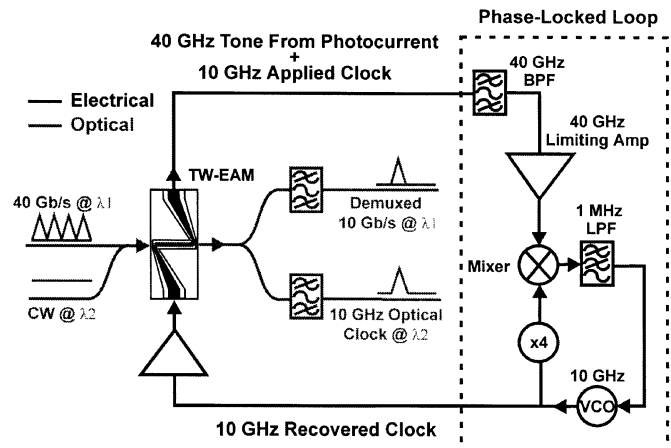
Phase-Locked Loop

40 GHz Tone From Photocurrent
+
10 GHz Applied Clock

Electrical
Optical

40 GHz BPF

40 GHz Limiting Amp

TW-EAM

40 Gb/s @ λ1

Demuxed 10 Gb/s @ λ1

1 MHz LPF

Mixer

CW @ λ2

10 GHz Optical Clock @ λ2

x4

10 GHz

VCO

10 GHz Recovered Clock